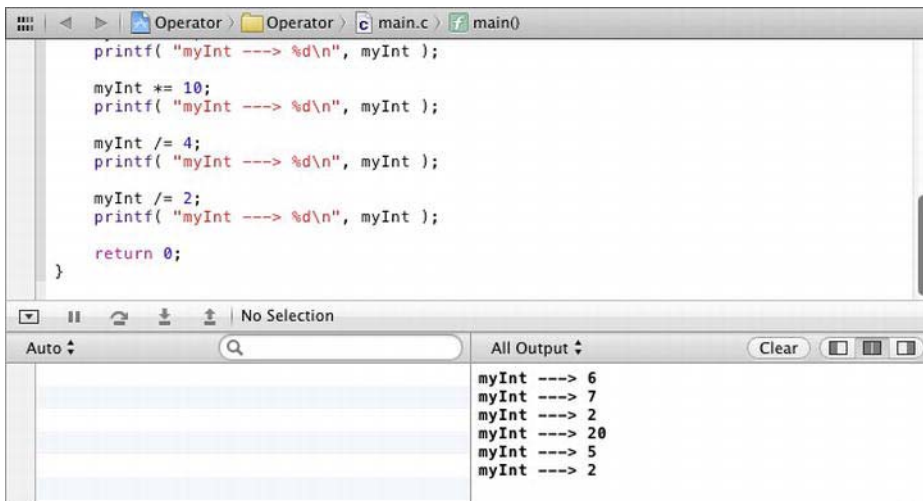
Operator 〉 Operator 〉 c main.c 〉 f main()

printf( "myInt ---> %d\n", myInt );

myInt *= 10;
printf( "myInt ---> %d\n", myInt );

myInt /= 4;
printf( "myInt ---> %d\n", myInt );

myInt /= 2;
printf( "myInt ---> %d\n", myInt );

return 0;
}

No Selection

Auto ÷

All Output ÷

Clear

myInt ---> 6
myInt ---> 7
myInt ---> 2
myInt ---> 20
myInt ---> 5
myInt ---> 2